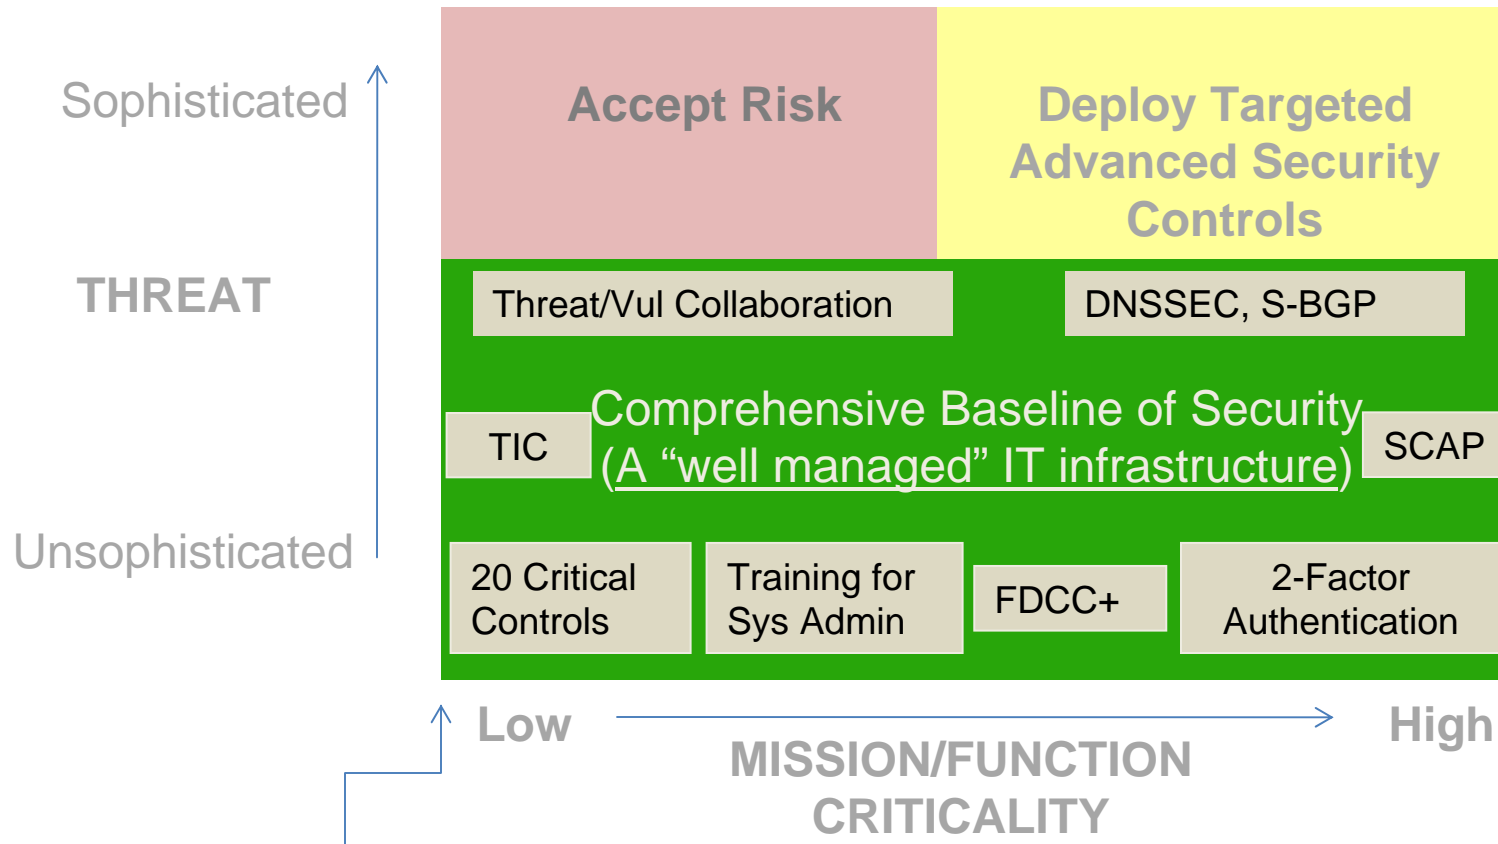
Sophisticated

THREAT

Unsophisticated

Accept Risk

Deploy Targeted Advanced Security Controls

Threat/Vul Collaboration

DNSSEC, S-BGP

TIC

Comprehensive Baseline of Security (A “well managed” IT infrastructure)

SCAP

20 Critical Controls

Training for Sys Admin

FDCC+

2-Factor Authentication

Low

High

MISSION/FUNCTION CRITICALITY